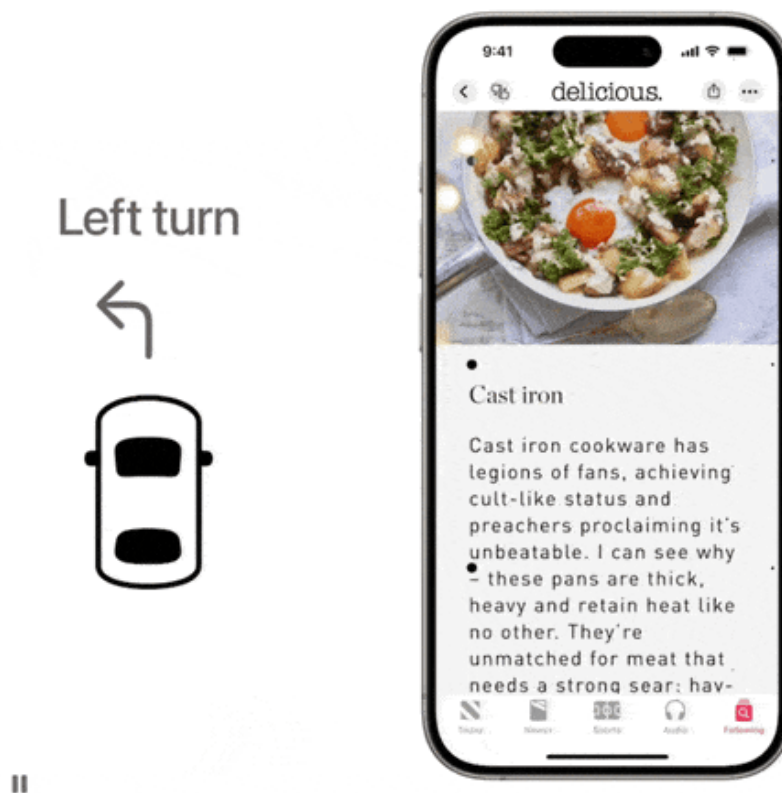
Left turn

9:41

delicious.

Cast iron

Cast iron cookware has legions of fans, achieving cult-like status and preachers proclaiming it's unbeatable. I can see why – these pans are thick, heavy and retain heat like no other. They're unmatched for meat that needs a strong sear: hav-

Today News+ Sports Audio Following